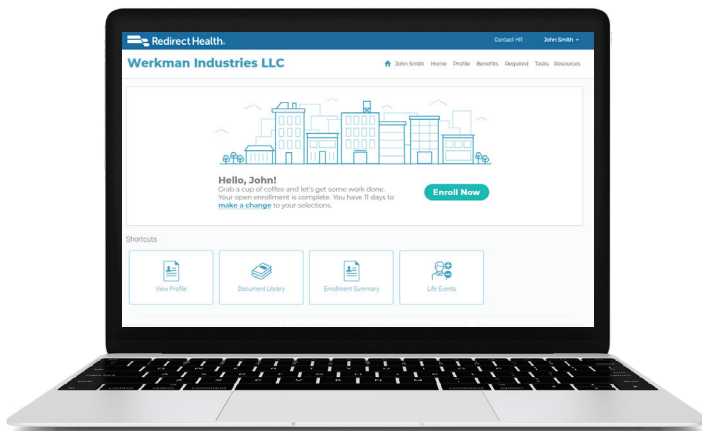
Redirect Health.

Contact HR

John Smith

Werkman Industries LLC

John Smith Home Profile Benefits Required Tasks Resources

Hello, John!

Grab a cup of coffee and let's get some work done. Your open enrollment is complete. You have 11 days to make a change to your selections.

Enroll Now

Shortcuts

View Profile

Document Library

Enrollment Summary

Life Events